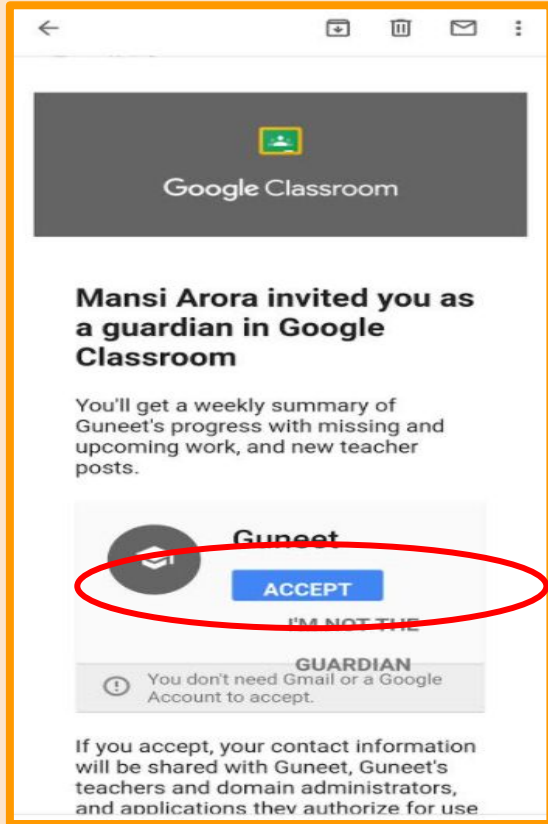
Google Classroom

Mansi Arora invited you as a guardian in Google Classroom

You'll get a weekly summary of Guneet's progress with missing and upcoming work, and new teacher posts.

Guneet

ACCEPT

I'M NOT THE GUARDIAN

You don't need Gmail or a Google Account to accept.

If you accept, your contact information will be shared with Guneet, Guneet's teachers and domain administrators, and applications they authorize for use